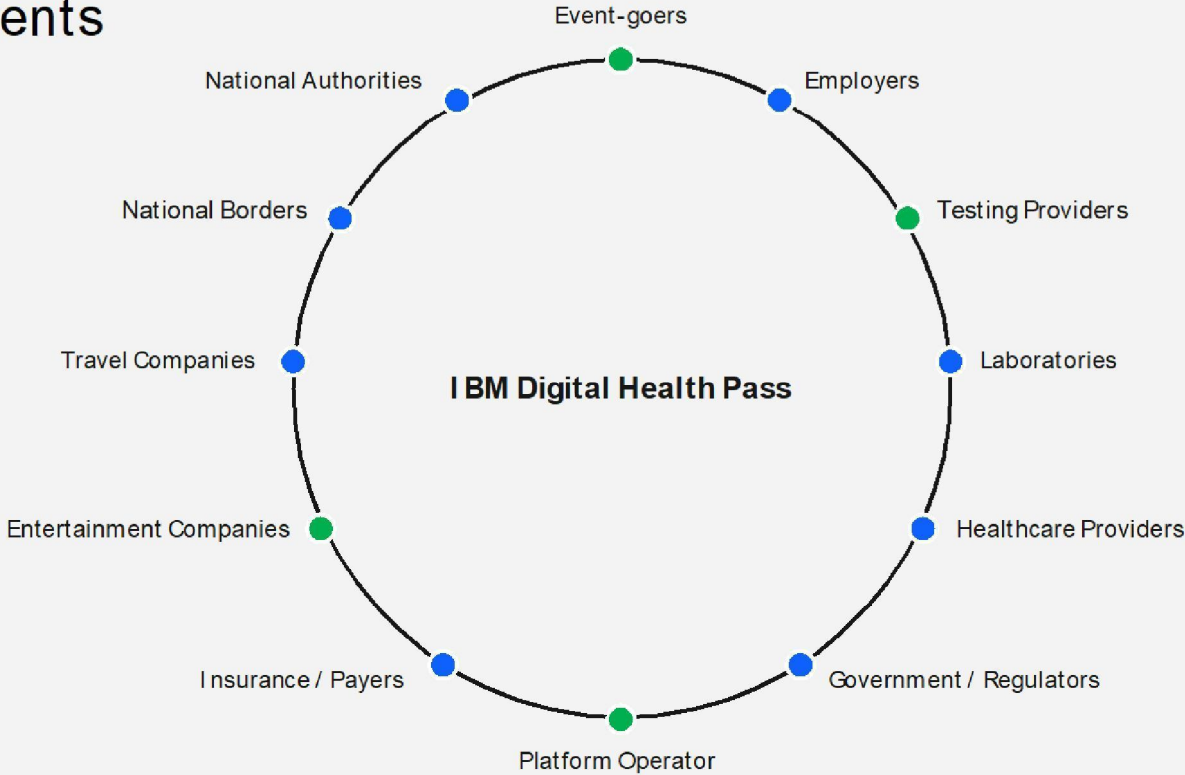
ents

Event-goers

National Authorities

Employers

National Borders

Testing Providers

Travel Companies

IBM Digital Health Pass

Laboratories

Entertainment Companies

Healthcare Providers

Insurance / Payers

Government / Regulators

Platform Operator